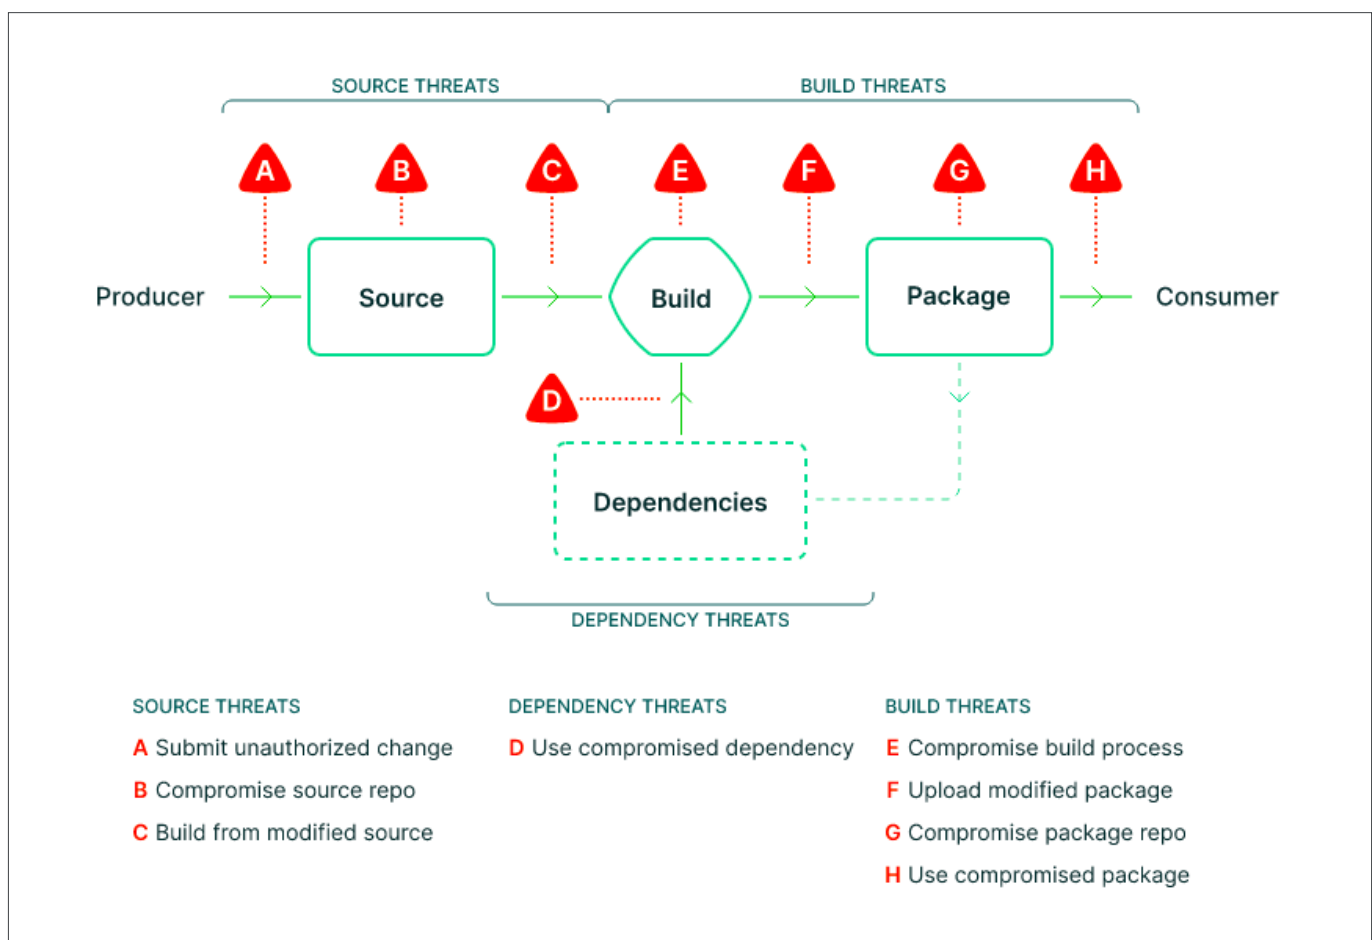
SOURCE THREATS

BUILD THREATS

A B C E F G H

Producer

Source

Build

Package

Consumer

D

Dependencies

DEPENDENCY THREATS

SOURCE THREATS
A Submit unauthorized change
B Compromise source repo
C Build from modified source

DEPENDENCY THREATS
D Use compromised dependency

BUILD THREATS
E Compromise build process
F Upload modified package
G Compromise package repo
H Use compromised package